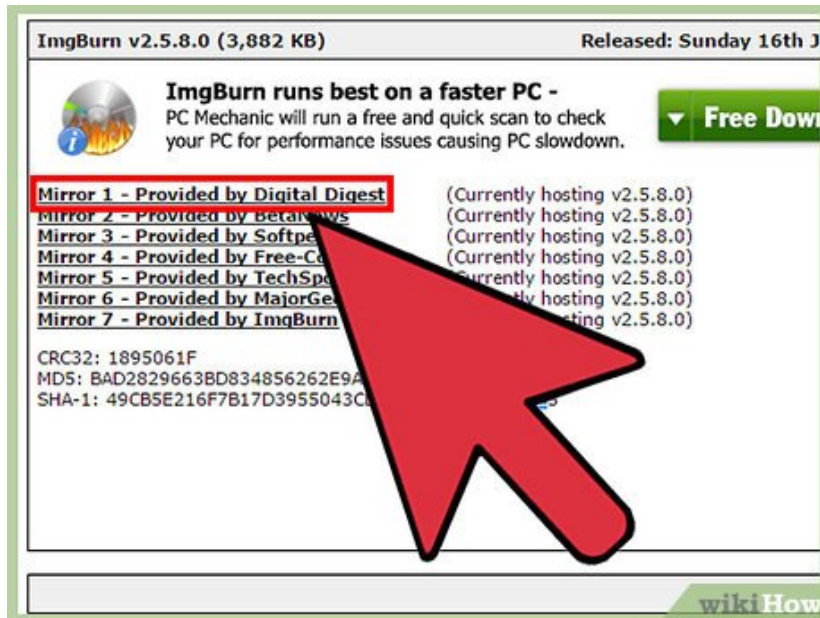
ImgBurn v2.5.8.0 (3,882 KB)

Released: Sunday 16th J

ImgBurn runs best on a faster PC -
PC Mechanic will run a free and quick scan to check your PC for performance issues causing PC slowdown.

Free Dow

Mirror 1 - Provided by Digital Digest (Currently hosting v2.5.8.0)
Mirror 2 - Provided by BetaNews (Currently hosting v2.5.8.0)
Mirror 3 - Provided by Softpe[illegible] (Currently hosting v2.5.8.0)
Mirror 4 - Provided by Free-Co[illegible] (Currently hosting v2.5.8.0)
Mirror 5 - Provided by TechSp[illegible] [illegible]urrently hosting v2.5.8.0)
Mirror 6 - Provided by MajorGe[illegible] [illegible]y hosting v2.5.8.0)
Mirror 7 - Provided by ImgBurn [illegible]ting v2.5.8.0)

CRC32: 1895061F
MD5: BAD2829663BD834856262E9A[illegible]
SHA-1: 49CB5E216F7B17D3955043C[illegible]

wikiHow